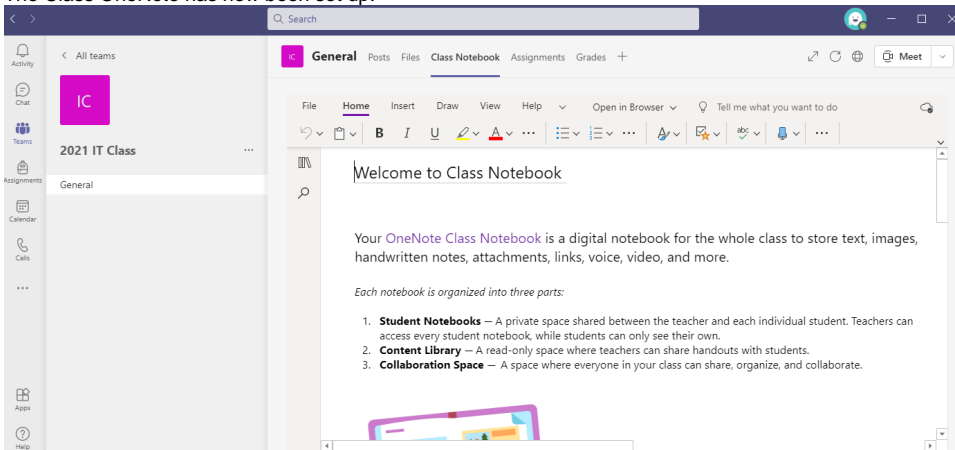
Search

Activity

Chat

Teams

Assignments

Calendar

Calls

...

Apps

Help

< All teams

IC

2021 IT Class ...

General

IC General Posts Files Class Notebook Assignments Grades +

Meet

File Home Insert Draw View Help Open in Browser Tell me what you want to do

B I U ...

Welcome to Class Notebook

Your OneNote Class Notebook is a digital notebook for the whole class to store text, images, handwritten notes, attachments, links, voice, video, and more.

Each notebook is organized into three parts:

1. **Student Notebooks** — A private space shared between the teacher and each individual student. Teachers can access every student notebook, while students can only see their own.
2. **Content Library** — A read-only space where teachers can share handouts with students.
3. **Collaboration Space** — A space where everyone in your class can share, organize, and collaborate.